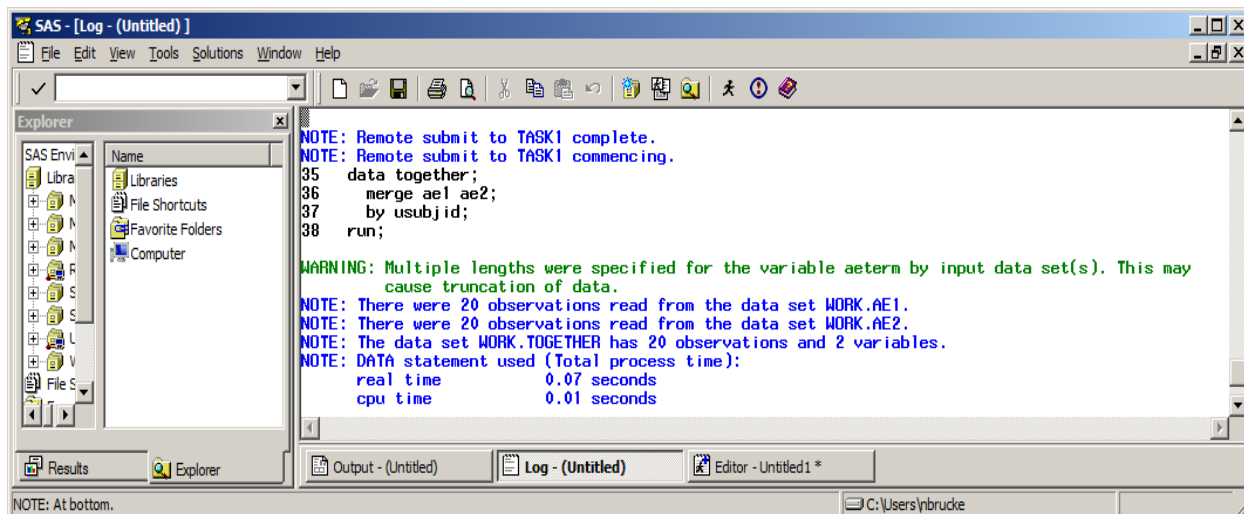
SAS - [Log - (Untitled) ]

File Edit View Tools Solutions Window Help

Explorer

SAS Envi
Libra
File S

Name
Libraries
File Shortcuts
Favorite Folders
Computer

NOTE: Remote submit to TASK1 complete.
NOTE: Remote submit to TASK1 commencing.
35   data together;
36     merge ae1 ae2;
37     by usubjid;
38   run;

WARNING: Multiple lengths were specified for the variable aeterm by input data set(s). This may cause truncation of data.
NOTE: There were 20 observations read from the data set WORK.AE1.
NOTE: There were 20 observations read from the data set WORK.AE2.
NOTE: The data set WORK.TOGETHER has 20 observations and 2 variables.
NOTE: DATA statement used (Total process time):
      real time           0.07 seconds
      cpu time            0.01 seconds

Results
Explorer
Output - (Untitled)
Log - (Untitled)
Editor - Untitled1 *

NOTE: At bottom.
C:\Users\nbrucke